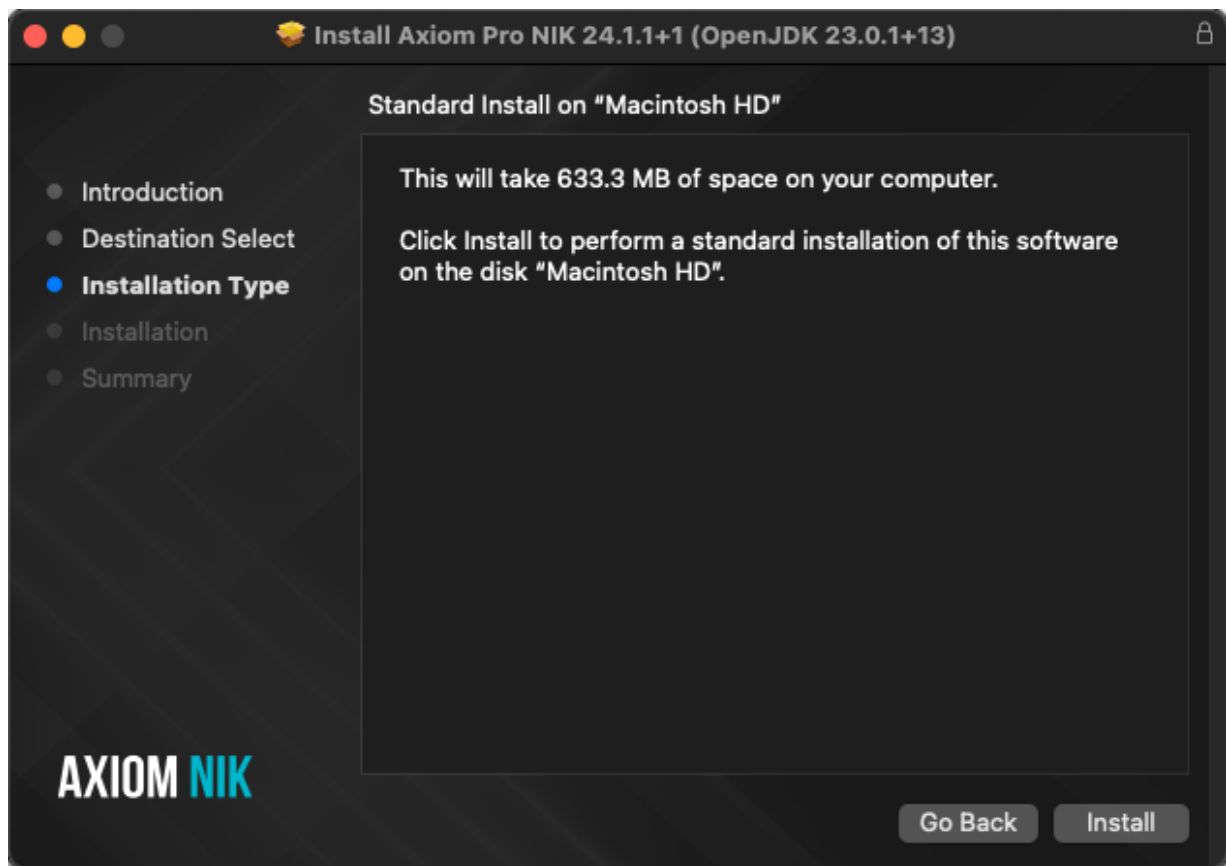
Install Axiom Pro NIK 24.1.1+1 (OpenJDK 23.0.1+13)

Standard Install on “Macintosh HD”

Introduction
Destination Select
Installation Type
Installation
Summary

This will take 633.3 MB of space on your computer.

Click Install to perform a standard installation of this software on the disk “Macintosh HD”.

AXIOM NIK

Go Back
Install